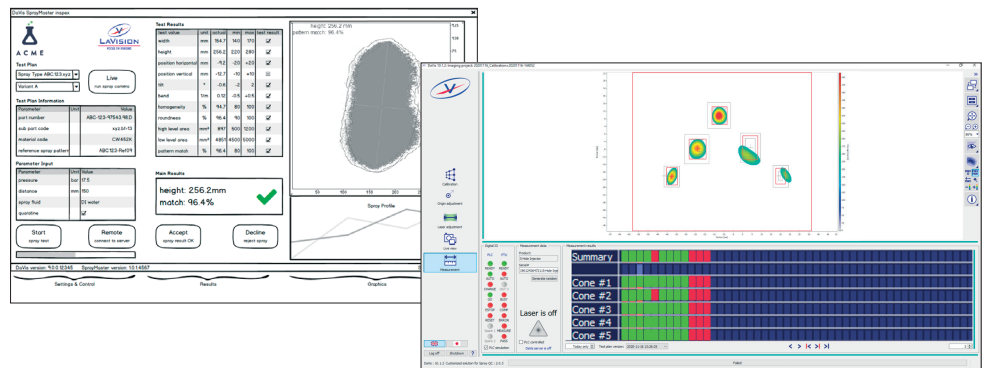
DaVis SprayMaster inspex

ACME

LAVISION

Test Plan

Spray Type ABC123.xyz

Variant A

Live
run spray camera

Test Plan Information

| Parameter | Unit | Value |
|---|---|---|
| part number | | ABC-123-97543.9&D |
| sub part code | | xyz.56-13 |
| material code | | CW452K |
| reference spray pattern | | ABC123-Ref09 |

Parameter Input

| Parameter | Unit | Value |
|---|---|---|
| pressure | bar | 17.5 |
| distance | mm | 150 |
| spray fluid | | D1 water |
| quotaline | | ☑ |

Start
spray test

Remote
connect to server

Accept
spray result OK

Decline
reject spray

Test Results

| test value | unit | actual | min | max | test result |
|---|---|---|---|---|---|
| width | mm | 164.7 | 140 | 170 | ☑ |
| height | mm | 256.2 | 220 | 280 | ☑ |
| position horizontal | mm | -9.2 | -20 | +20 | ☑ |
| position vertical | mm | -12.7 | -10 | +10 | ☒ |
| tilt | ° | -0.6 | -2 | 2 | ☑ |
| bend | 1/m | 0.12 | -0.5 | +0.5 | ☑ |
| homogeneity | % | 94.7 | 80 | 100 | ☑ |
| roundness | % | 96.4 | 90 | 100 | ☑ |
| high level area | mm² | 917 | 500 | 1200 | ☑ |
| low level area | mm² | 4851 | 4500 | 5000 | ☑ |
| pattern match | % | 96.4 | 80 | 100 | ☑ |

Main Results

height: 256.2mm
match: 96.4%

height: 256.2 mm
pattern match: 96.4%

Spray Profile

DaVis version: 9.0.0.12345 SprayMaster version: 1.0.14567

Settings & Control

Results

Graphics

Calibration

Origin adjustment

Laser adjustment

Live view

Measurement

Digital IO

Measurement data

Measurement results

Summary

Cone #1

Cone #2

Cone #3

Cone #4

Cone #5

Laser is off

Log off

Shutdown

Passed